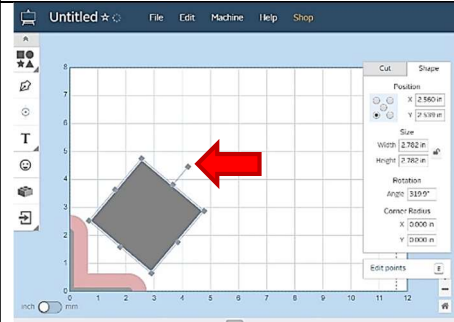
Untitled ☆
File Edit Machine Help Shop
8
7
6
5
4
3
2
1
0
0 1 2 3 4 5 6 7 8 9 10 11 12
Cut Shape
Position
X 2.560 in
Y 2.539 in
Size
Width 2.762 in
Height 2.762 in
Rotation
Angle 319.9°
Corner Radius
X 0.000 in
Y 0.000 in
Edit points
inch mm